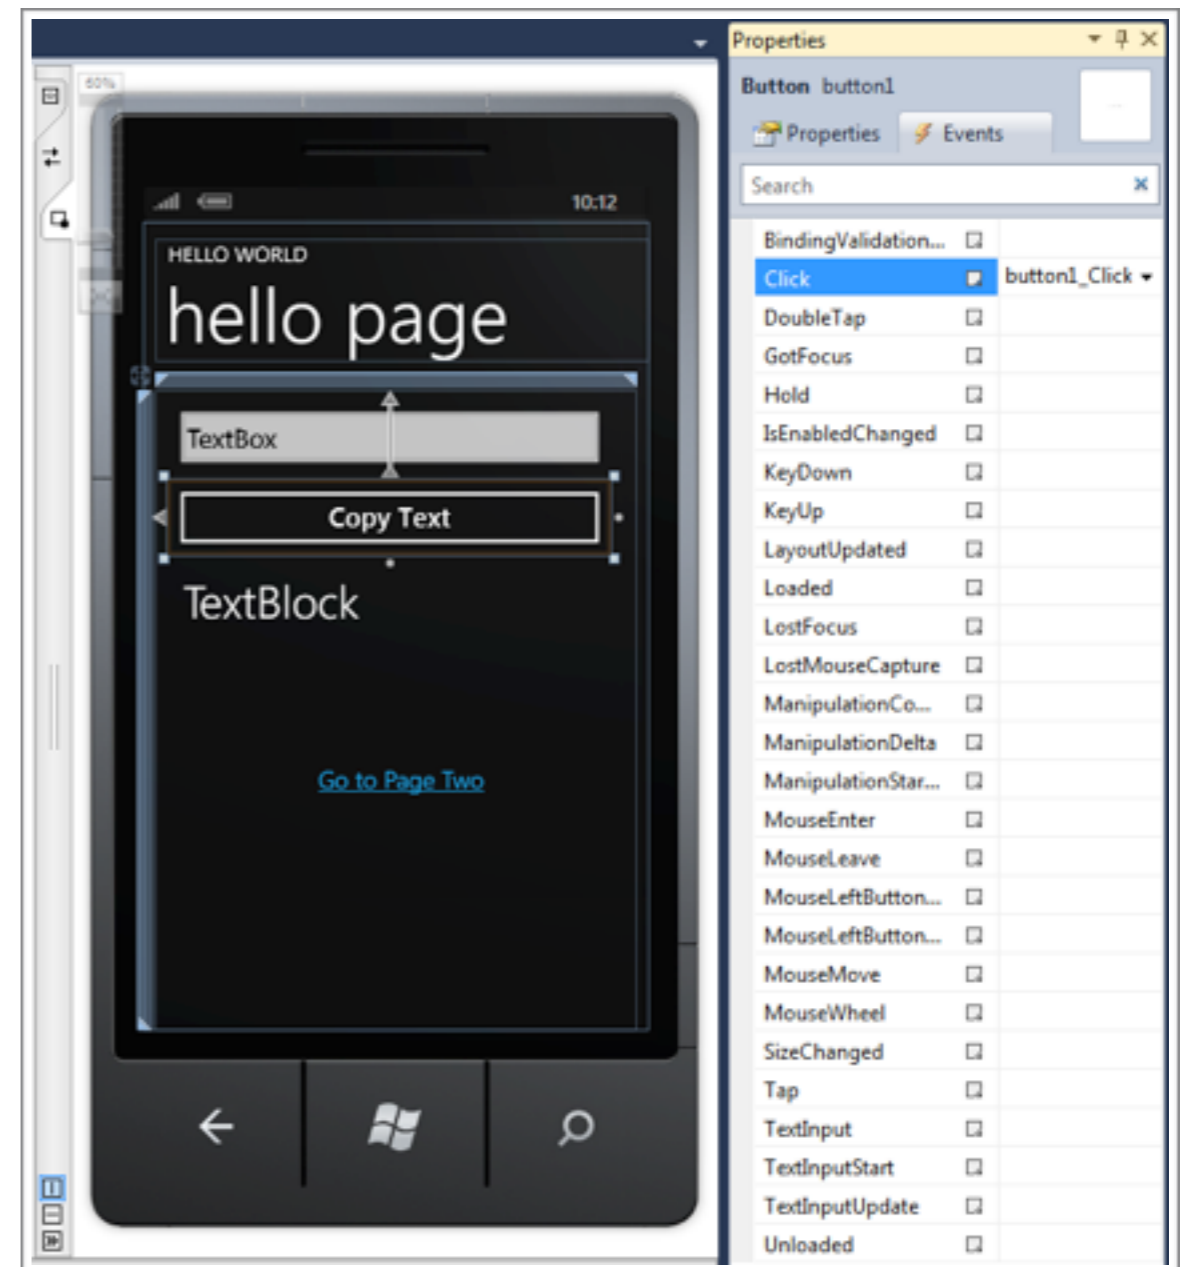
60%

10:12

HELLO WORLD

hello page

TextBox

Copy Text

TextBlock

Go to Page Two

Properties

Button button1

Properties Events

Search

| BindingValidation... | |
|---|---|
| Click | button1_Click |
| DoubleTap | |
| GotFocus | |
| Hold | |
| IsEnabledChanged | |
| KeyDown | |
| KeyUp | |
| LayoutUpdated | |
| Loaded | |
| LostFocus | |
| LostMouseCapture | |
| ManipulationCo... | |
| ManipulationDelta | |
| ManipulationStar... | |
| MouseEnter | |
| MouseLeave | |
| MouseLeftButton... | |
| MouseLeftButton... | |
| MouseMove | |
| MouseWheel | |
| SizeChanged | |
| Tap | |
| TextInput | |
| TextInputStart | |
| TextInputUpdate | |
| Unloaded | |